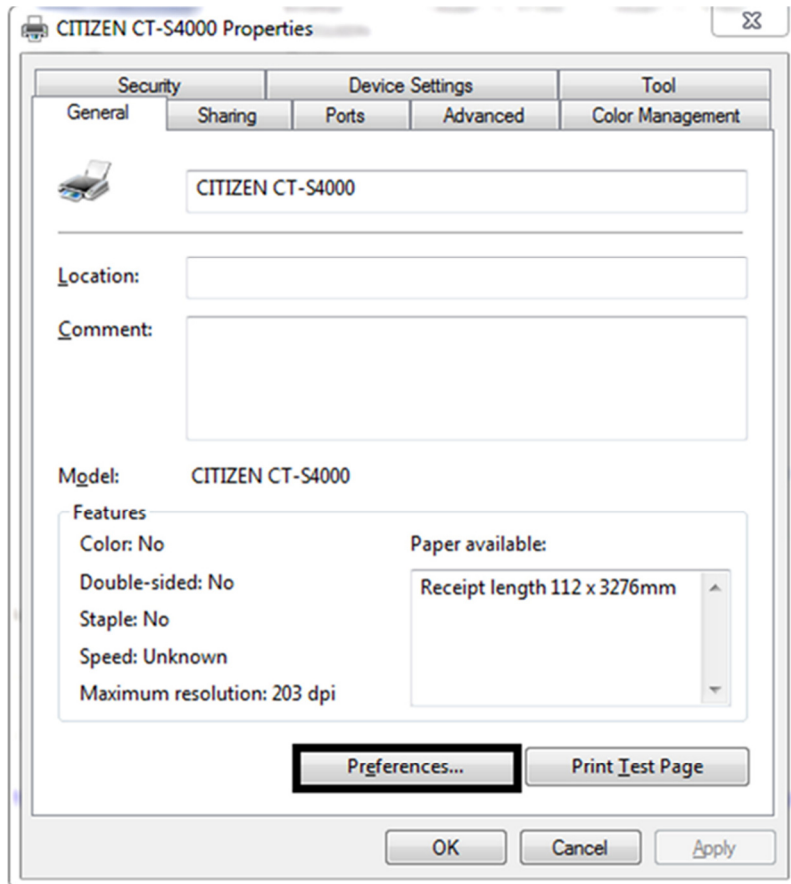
CITIZEN CT-S4000 Properties

Security | Device Settings | Tool
General | Sharing | Ports | Advanced | Color Management

CITIZEN CT-S4000

Location:

Comment:

Model: CITIZEN CT-S4000

Features
Color: No
Double-sided: No
Staple: No
Speed: Unknown
Maximum resolution: 203 dpi

Paper available:
Receipt length 112 x 3276mm

Preferences...
Print Test Page

OK
Cancel
Apply